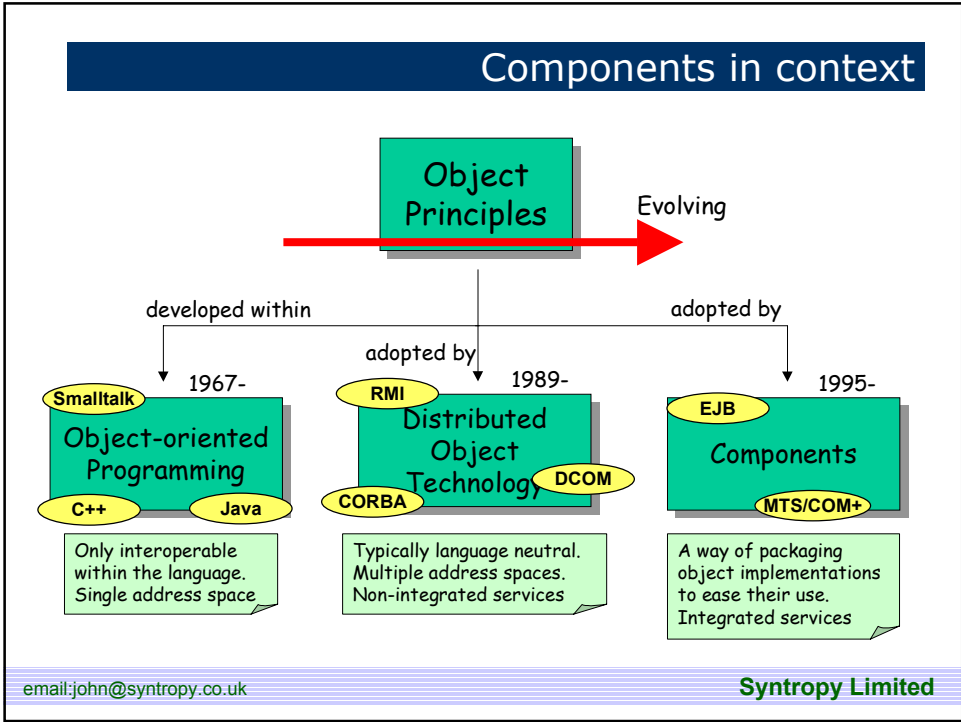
Components in context

Object Principles

Evolving

developed within

adopted by

adopted by

1967-

Smalltalk

Object-oriented Programming

C++

Java

1989-

RMI

Distributed Object Technology

DCOM

CORBA

1995-

EJB

Components

MTS/COM+

Only interoperable within the language. Single address space

Typically language neutral. Multiple address spaces. Non-integrated services

A way of packaging object implementations to ease their use. Integrated services

email:john@syntropy.co.uk

Syntropy Limited